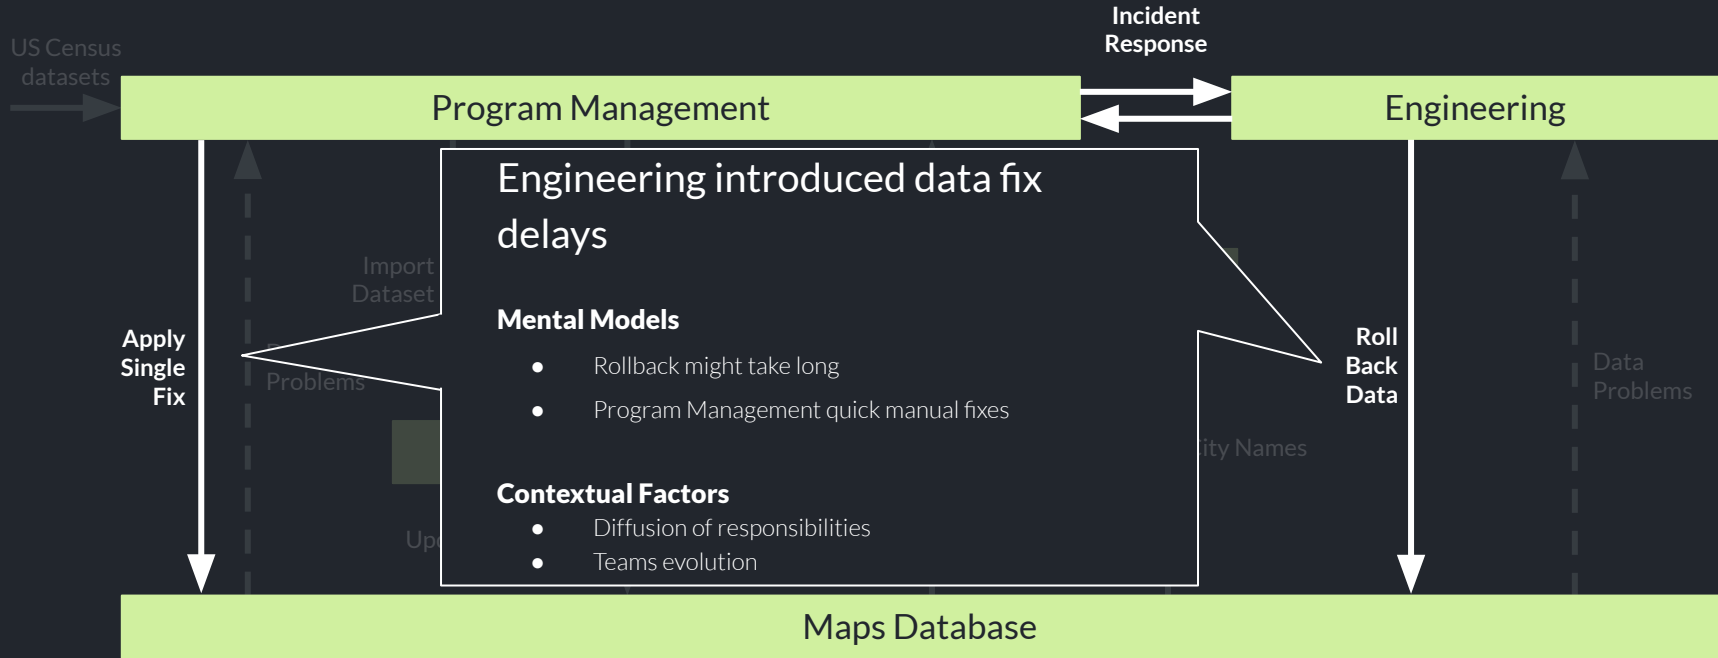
US Census datasets

Incident Response

Program Management

Engineering

Engineering introduced data fix delays

Mental Models

- Rollback might take long
- Program Management quick manual fixes

Contextual Factors

- Diffusion of responsibilities
- Teams evolution

Import Dataset

Apply Single Fix

Problems

Up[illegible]

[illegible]ity Names

Roll Back Data

Data Problems

Maps Database